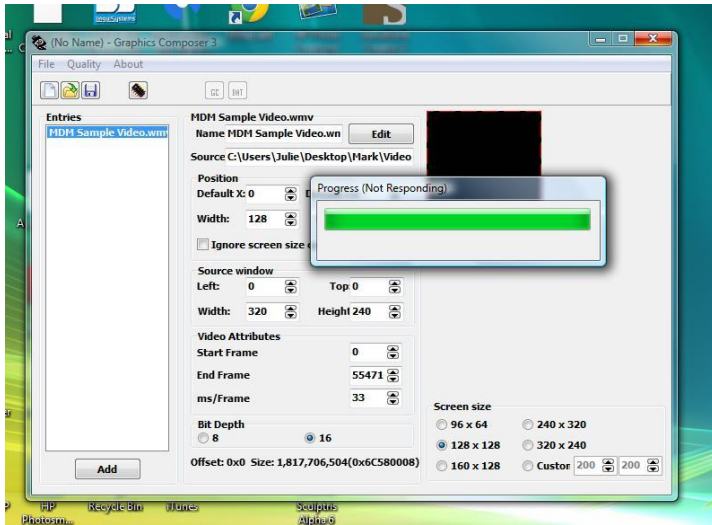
(No Name) - Graphics Composer 3

File Quality About

GC DAT

Entries

MDM Sample Video.wmv

MDM Sample Video.wmv

Name MDM Sample Video.wn Edit

Source C:\Users\Julie\Desktop\Mark\Video

Position

Default X: 0

Width: 128

Ignore screen size

Progress (Not Responding)

Source window

Left: 0 Top 0

Width: 320 Height 240

Video Attributes

Start Frame 0

End Frame 55471

ms/Frame 33

Bit Depth

8

16

Screen size

96 x 64

240 x 320

128 x 128

320 x 240

160 x 128

Custor 200 200

Add

Offset: 0x0 Size: 1,817,706,504(0x6C580008)

HP Photosm...

Recycle Bin

iTunes

Sculptris Alpha 6